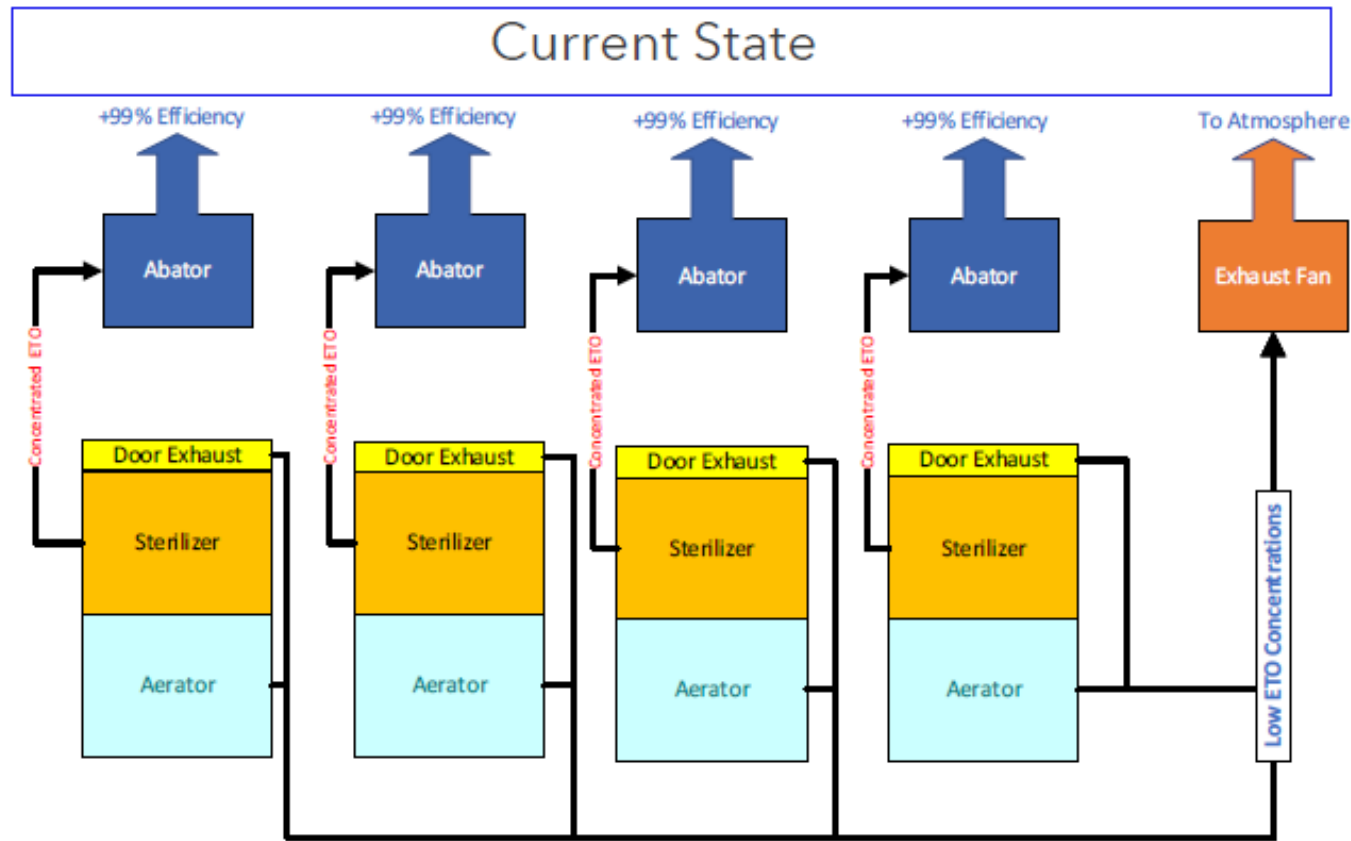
Current State

+99% Efficiency
Abator
Concentrated ETO
Door Exhaust
Sterilizer
Aerator

+99% Efficiency
Abator
Concentrated ETO
Door Exhaust
Sterilizer
Aerator

+99% Efficiency
Abator
Concentrated ETO
Door Exhaust
Sterilizer
Aerator

+99% Efficiency
Abator
Concentrated ETO
Door Exhaust
Sterilizer
Aerator

To Atmosphere
Exhaust Fan
Low ETO Concentrations